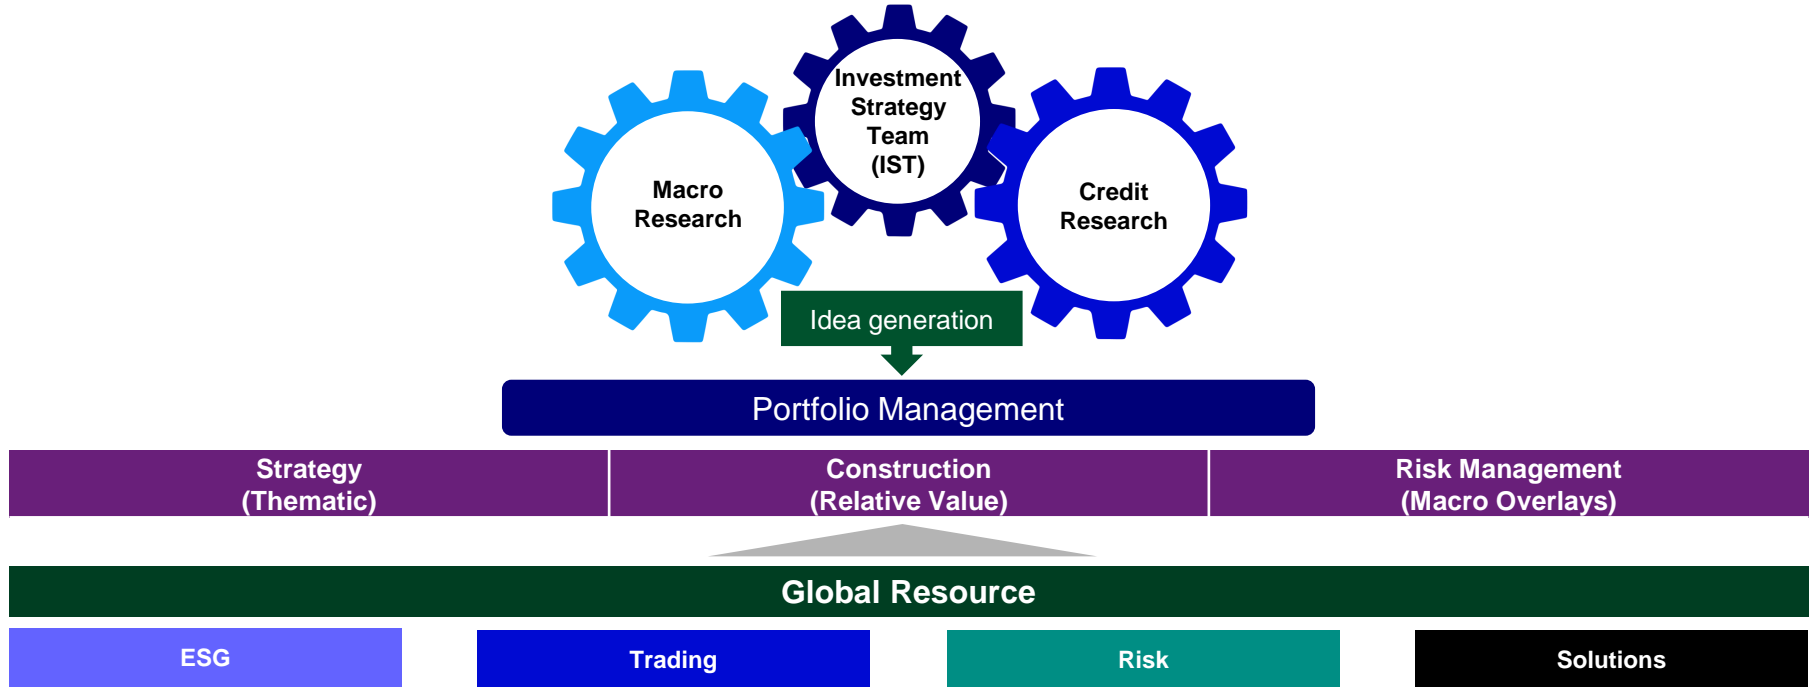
Investment Strategy Team (IST)

Macro Research

Credit Research

Idea generation

Portfolio Management

| Strategy (Thematic) | Construction (Relative Value) | Risk Management (Macro Overlays) |
|---|---|---|

Global Resource

ESG

Trading

Risk

Solutions